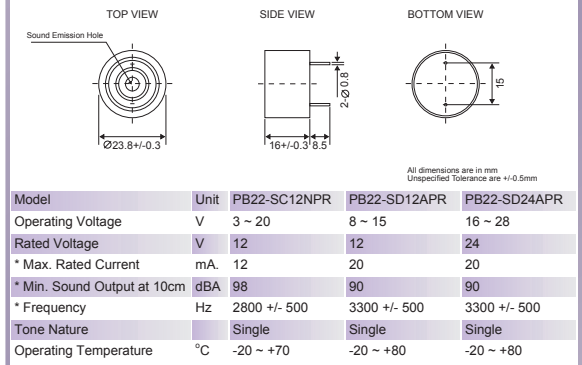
TOP VIEW

SIDE VIEW

BOTTOM VIEW

Sound Emission Hole

Ø23.8+/-0.3

2-Ø 0.8

16+/-0.3

8.5

15

All dimensions are in mm
Unspecified Tolerance are +/-0.5mm

| Model | Unit | PB22-SC12NPR | PB22-SD12APR | PB22-SD24APR |
|---|---|---|---|---|
| Operating Voltage | V | 3 ~ 20 | 8 ~ 15 | 16 ~ 28 |
| Rated Voltage | V | 12 | 12 | 24 |
| * Max. Rated Current | mA. | 12 | 20 | 20 |
| * Min. Sound Output at 10cm | dBA | 98 | 90 | 90 |
| * Frequency | Hz | 2800 +/- 500 | 3300 +/- 500 | 3300 +/- 500 |
| Tone Nature | | Single | Single | Single |
| Operating Temperature | °C | -20 ~ +70 | -20 ~ +80 | -20 ~ +80 |